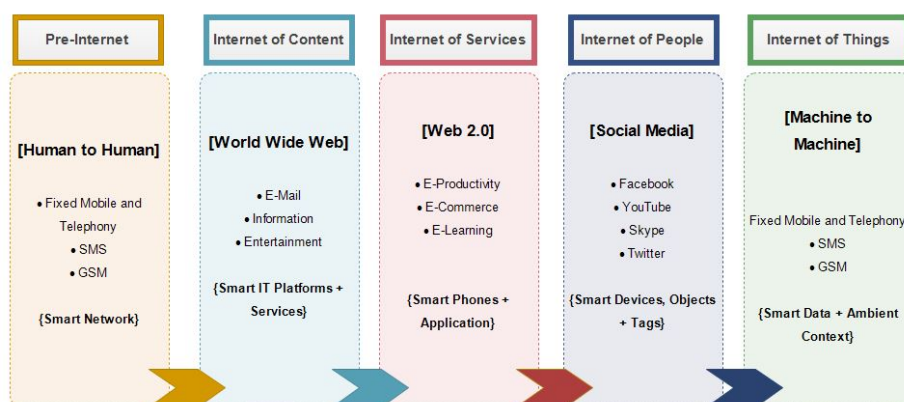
Pre-Internet

[Human to Human]

• Fixed Mobile and Telephony
• SMS
• GSM

{Smart Network}

Internet of Content

[World Wide Web]

• E-Mail
• Information
• Entertainment

{Smart IT Platforms + Services}

Internet of Services

[Web 2.0]

• E-Productivity
• E-Commerce
• E-Learning

{Smart Phones + Application}

Internet of People

[Social Media]

• Facebook
• YouTube
• Skype
• Twitter

{Smart Devices, Objects + Tags}

Internet of Things

[Machine to Machine]

Fixed Mobile and Telephony
• SMS
• GSM

{Smart Data + Ambient Context}